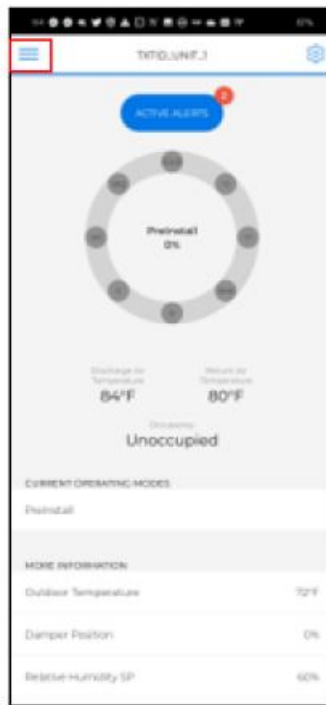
TXTID_UNIT_1

ACTIVE ALERTS 2

Preinstall
0%

Discharge Air Temperature
84°F

Return Air Temperature
80°F

Occupancy
Unoccupied

CURRENT OPERATING MODES

Preinstall

MORE INFORMATION

Outdoor Temperature 72°F

Damper Position 0%

Relative Humidity SP 60%